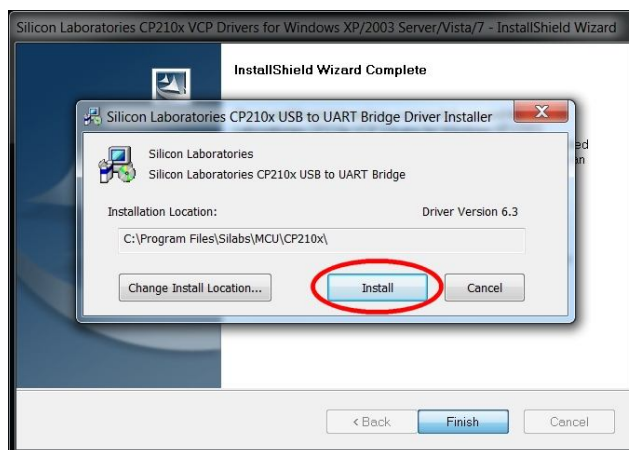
Silicon Laboratories CP210x VCP Drivers for Windows XP/2003 Server/Vista/7 - InstallShield Wizard

InstallShield Wizard Complete

Silicon Laboratories CP210x USB to UART Bridge Driver Installer

Silicon Laboratories
Silicon Laboratories CP210x USB to UART Bridge

Installation Location:

Driver Version 6.3

C:\Program Files\Silabs\MCU\CP210x\

Change Install Location...

Install

Cancel

ed
n

< Back

Finish

Cancel